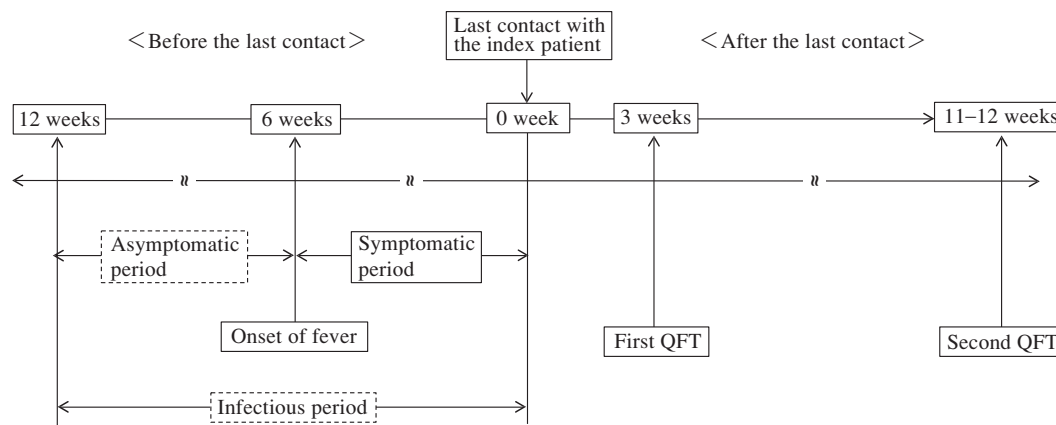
<Before the last contact>

Last contact with the index patient

<After the last contact>

12 weeks

6 weeks

0 week

3 weeks

11–12 weeks

≈

≈

≈

Asymptomatic period

Symptomatic period

Onset of fever

First QFT

Second QFT

Infectious period